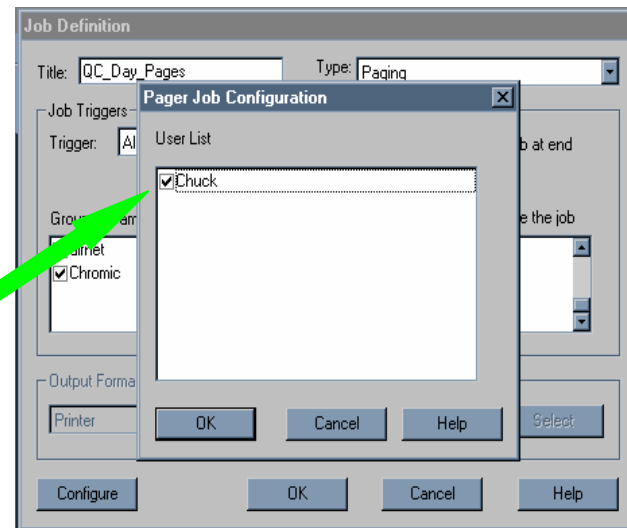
Job Definition

Title: QC_Day_Pages

Type: Paging

Job Triggers

Trigger: Al

b at end

Grou am

e the job

almet

Chromic

Output Forma

Printer

Select

Configure

OK

Cancel

Help

Pager Job Configuration

User List

Chuck

OK

Cancel

Help